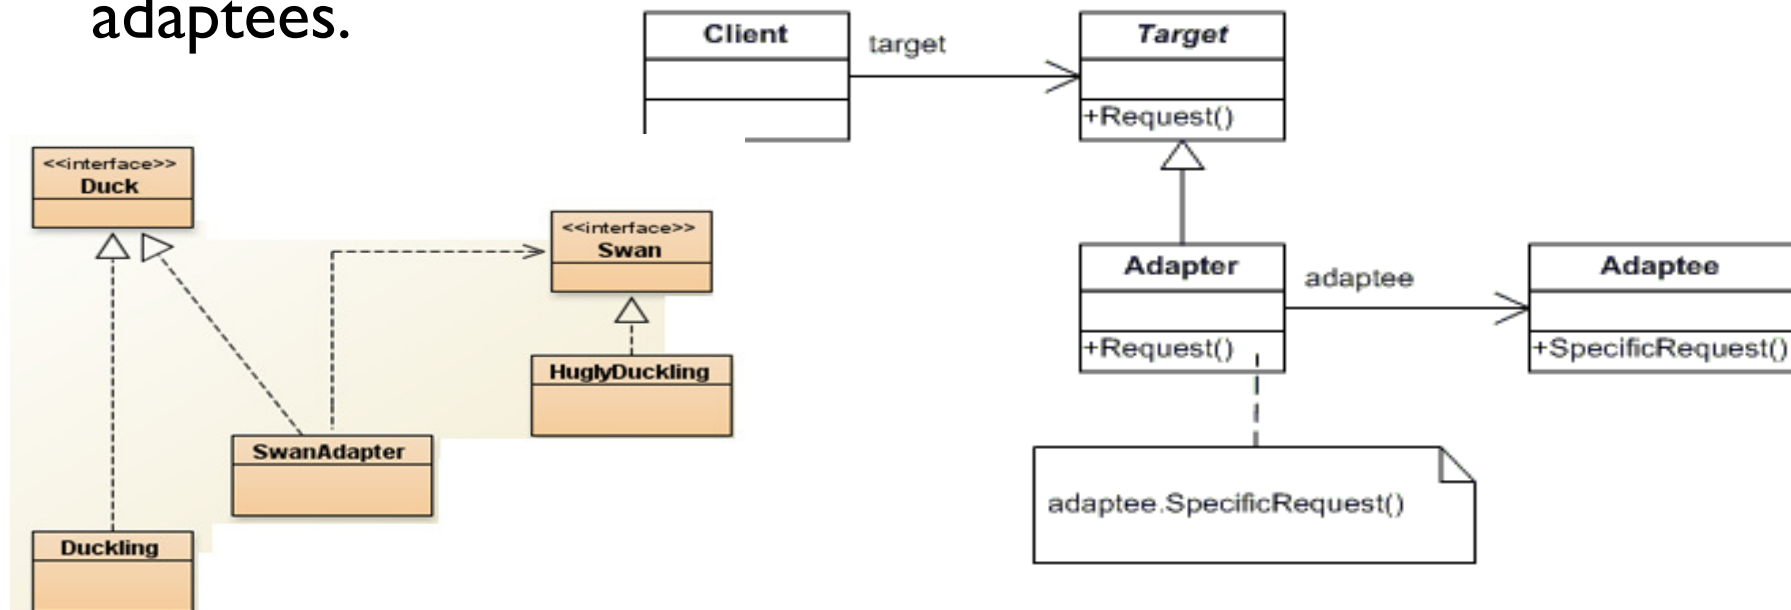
adaptees.

Client

target

Target

+Request()

Adapter

adaptee

Adaptee

+Request()

+SpecificRequest()

adaptee.SpecificRequest()

<<interface>>
Duck

<<interface>>
Swan

HuglyDuckling

SwanAdapter

Duckling